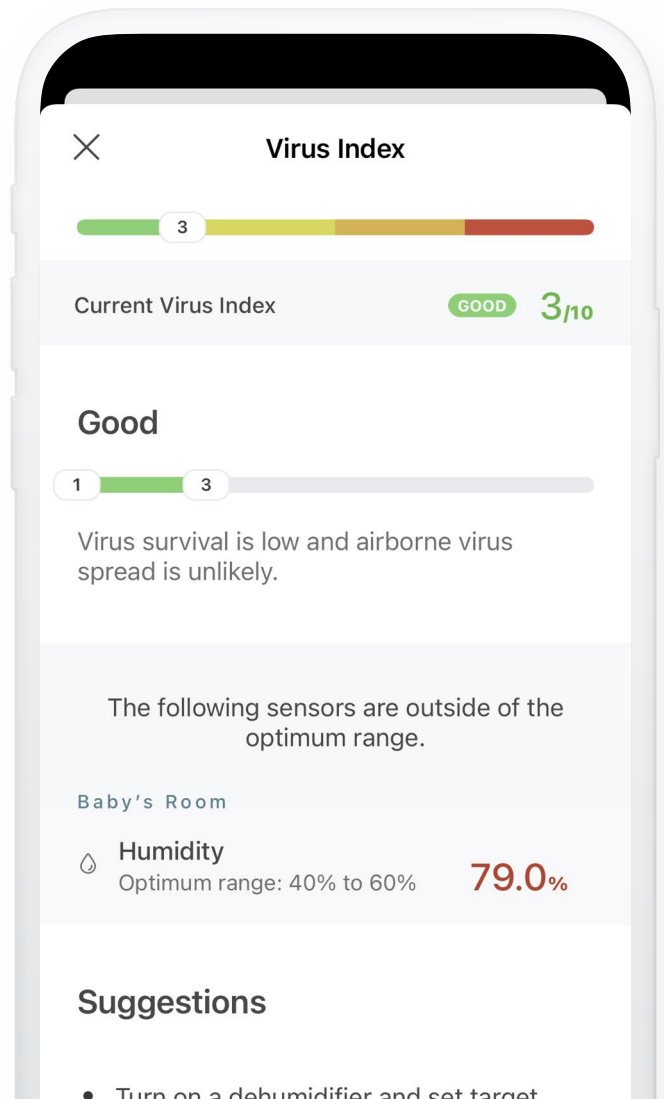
Virus Index

3

Current Virus Index GOOD 3/10

Good

1 3

Virus survival is low and airborne virus spread is unlikely.

The following sensors are outside of the optimum range.

Baby's Room

Humidity
Optimum range: 40% to 60%
79.0%

Suggestions

• Turn on a dehumidifier and set target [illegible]